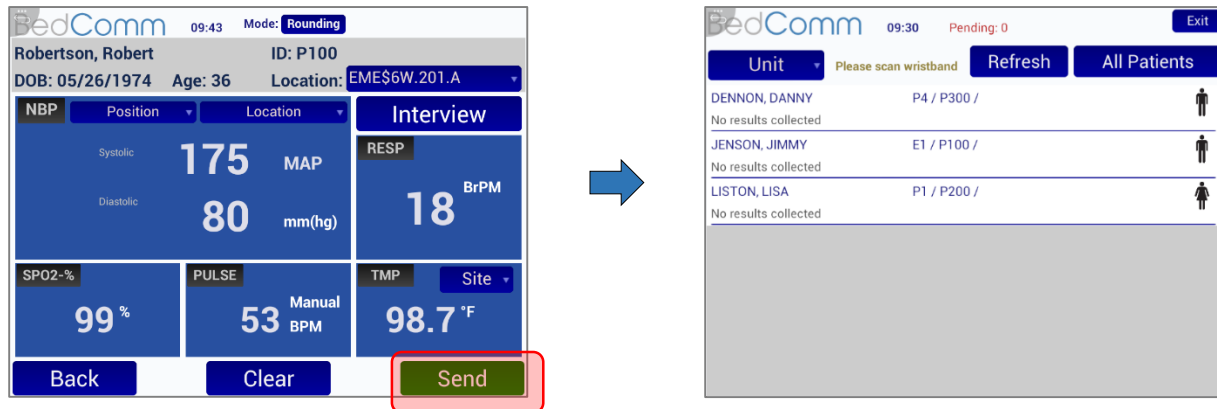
BedComm 09:43 Mode: Rounding

Robertson, Robert ID: P100

DOB: 05/26/1974 Age: 36 Location: EME$6W.201.A

NBP Position Location

Interview

Systolic 175 MAP

Diastolic 80 mm(hg)

RESP

18 BrPM

SPO2-%

99 %

PULSE

53 Manual BPM

TMP Site

98.7 °F

Back Clear Send

BedComm 09:30 Pending: 0 Exit

Unit Please scan wristband Refresh All Patients

DENNON, DANNY P4 / P300 /
No results collected

JENSON, JIMMY E1 / P100 /
No results collected

LISTON, LISA P1 / P200 /
No results collected